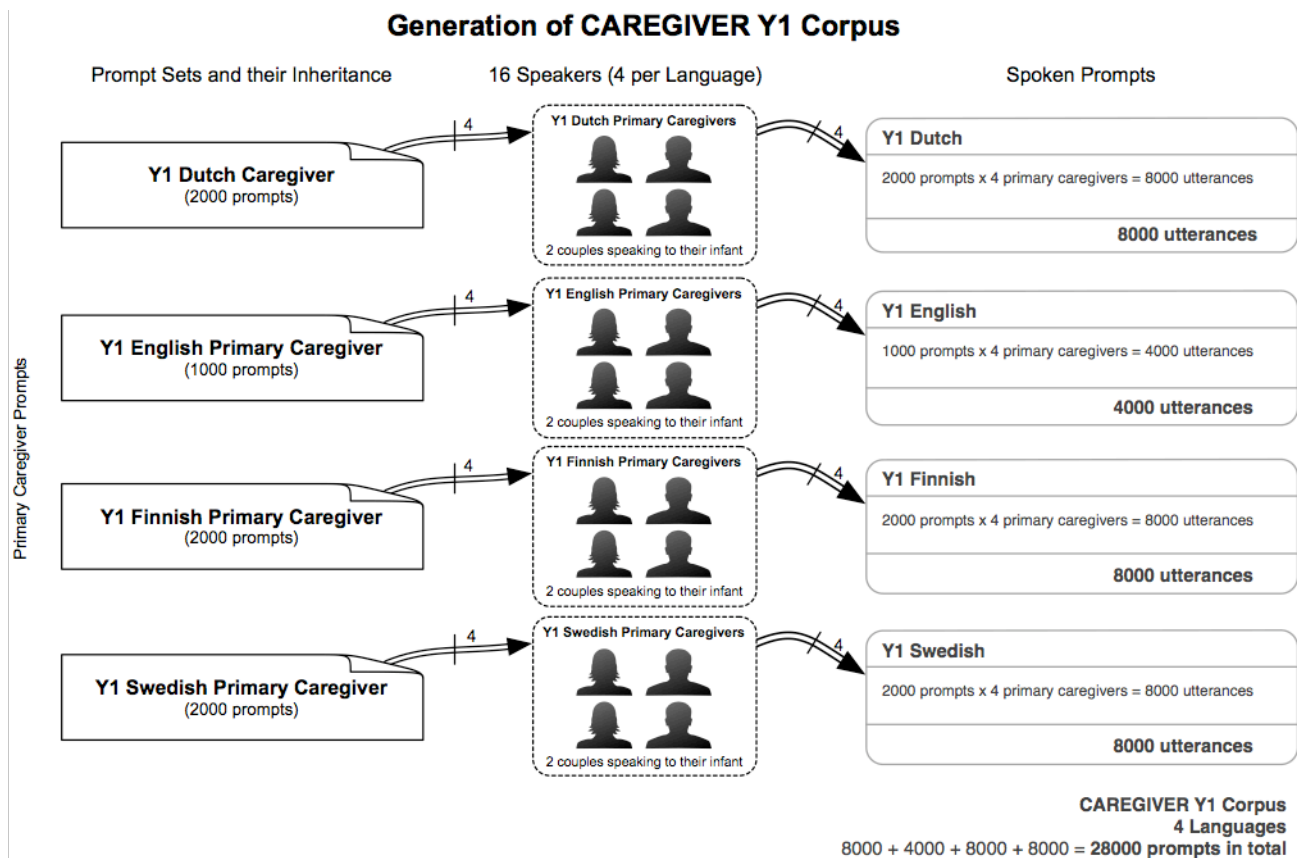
Generation of CAREGIVER Y1 Corpus

Prompt Sets and their Inheritance

16 Speakers (4 per Language)

Spoken Prompts

Primary Caregiver Prompts

Y1 Dutch Caregiver
(2000 prompts)

4

Y1 Dutch Primary Caregivers
2 couples speaking to their infant

4

Y1 Dutch
2000 prompts x 4 primary caregivers = 8000 utterances
8000 utterances

Y1 English Primary Caregiver
(1000 prompts)

4

Y1 English Primary Caregivers
2 couples speaking to their infant

4

Y1 English
1000 prompts x 4 primary caregivers = 4000 utterances
4000 utterances

Y1 Finnish Primary Caregiver
(2000 prompts)

4

Y1 Finnish Primary Caregivers
2 couples speaking to their infant

4

Y1 Finnish
2000 prompts x 4 primary caregivers = 8000 utterances
8000 utterances

Y1 Swedish Primary Caregiver
(2000 prompts)

4

Y1 Swedish Primary Caregivers
2 couples speaking to their infant

4

Y1 Swedish
2000 prompts x 4 primary caregivers = 8000 utterances
8000 utterances

CAREGIVER Y1 Corpus
4 Languages
8000 + 4000 + 8000 + 8000 = 28000 prompts in total